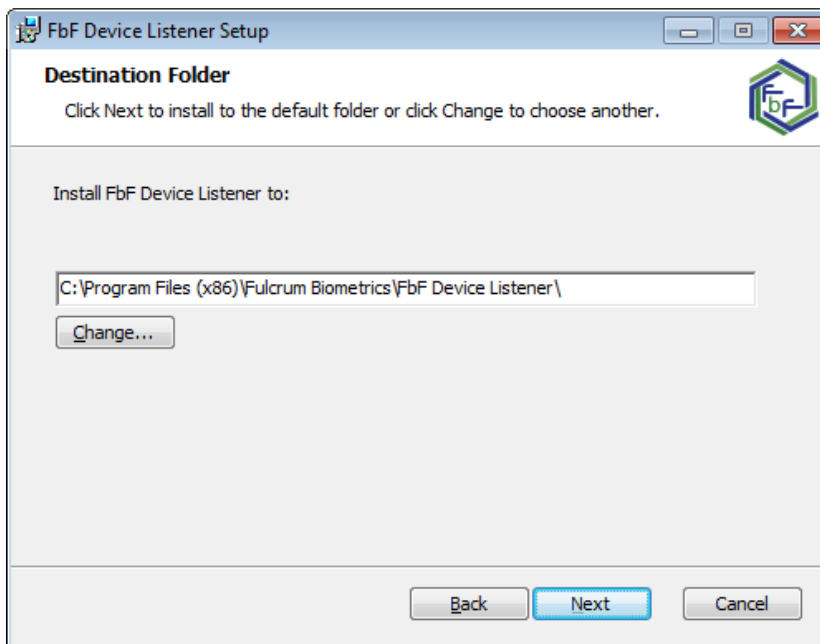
FbF Device Listener Setup

Destination Folder

Click Next to install to the default folder or click Change to choose another.

FbF

Install FbF Device Listener to:

C:\Program Files (x86)\Fulcrum Biometrics\FbF Device Listener\

Change...

Back

Next

Cancel